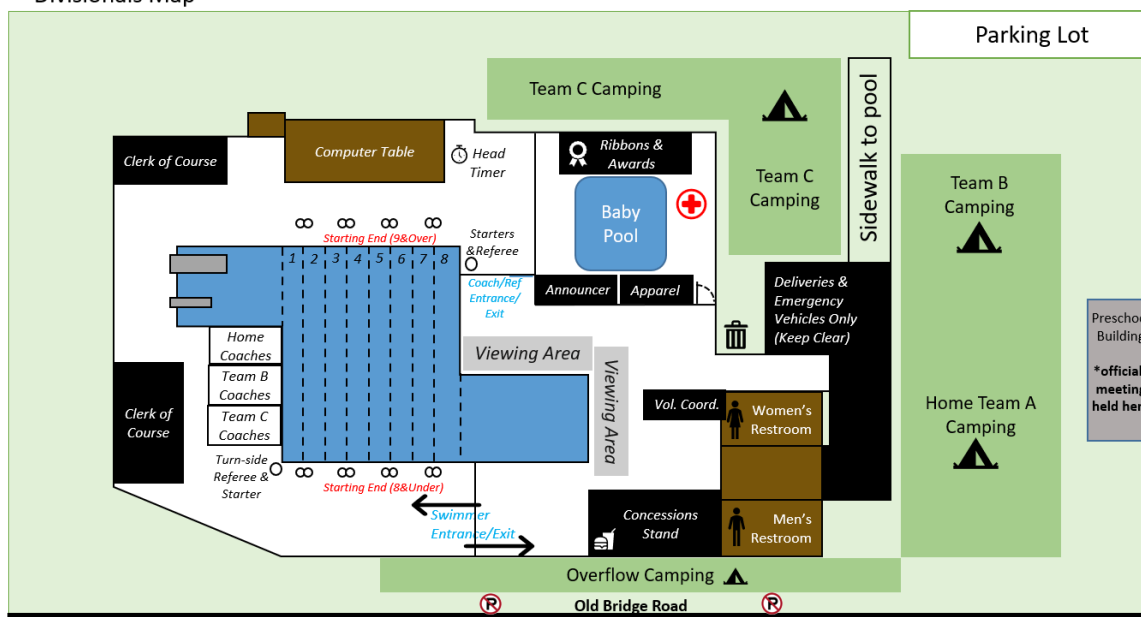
Divisionals Map

Parking Lot

Team C Camping

Sidewalk to pool

Clerk of Course

Computer Table

Head Timer

Ribbons & Awards

Team C Camping

Team B Camping

Baby Pool

Starting End (9&Over)

Starters &Referee

1 2 3 4 5 6 7 8

Coach/Ref Entrance/ Exit

Announcer

Apparel

Deliveries & Emergency Vehicles Only (Keep Clear)

Preschoo Building

*officia meeting held her

Viewing Area

Viewing Area

Home Coaches

Team B Coaches

Team C Coaches

Clerk of Course

Vol. Coord.

Women's Restroom

Home Team A Camping

Turn-side Referee & Starter

Starting End (8&Under)

Swimmer Entrance/Exit

Concessions Stand

Men's Restroom

Overflow Camping

Old Bridge Road